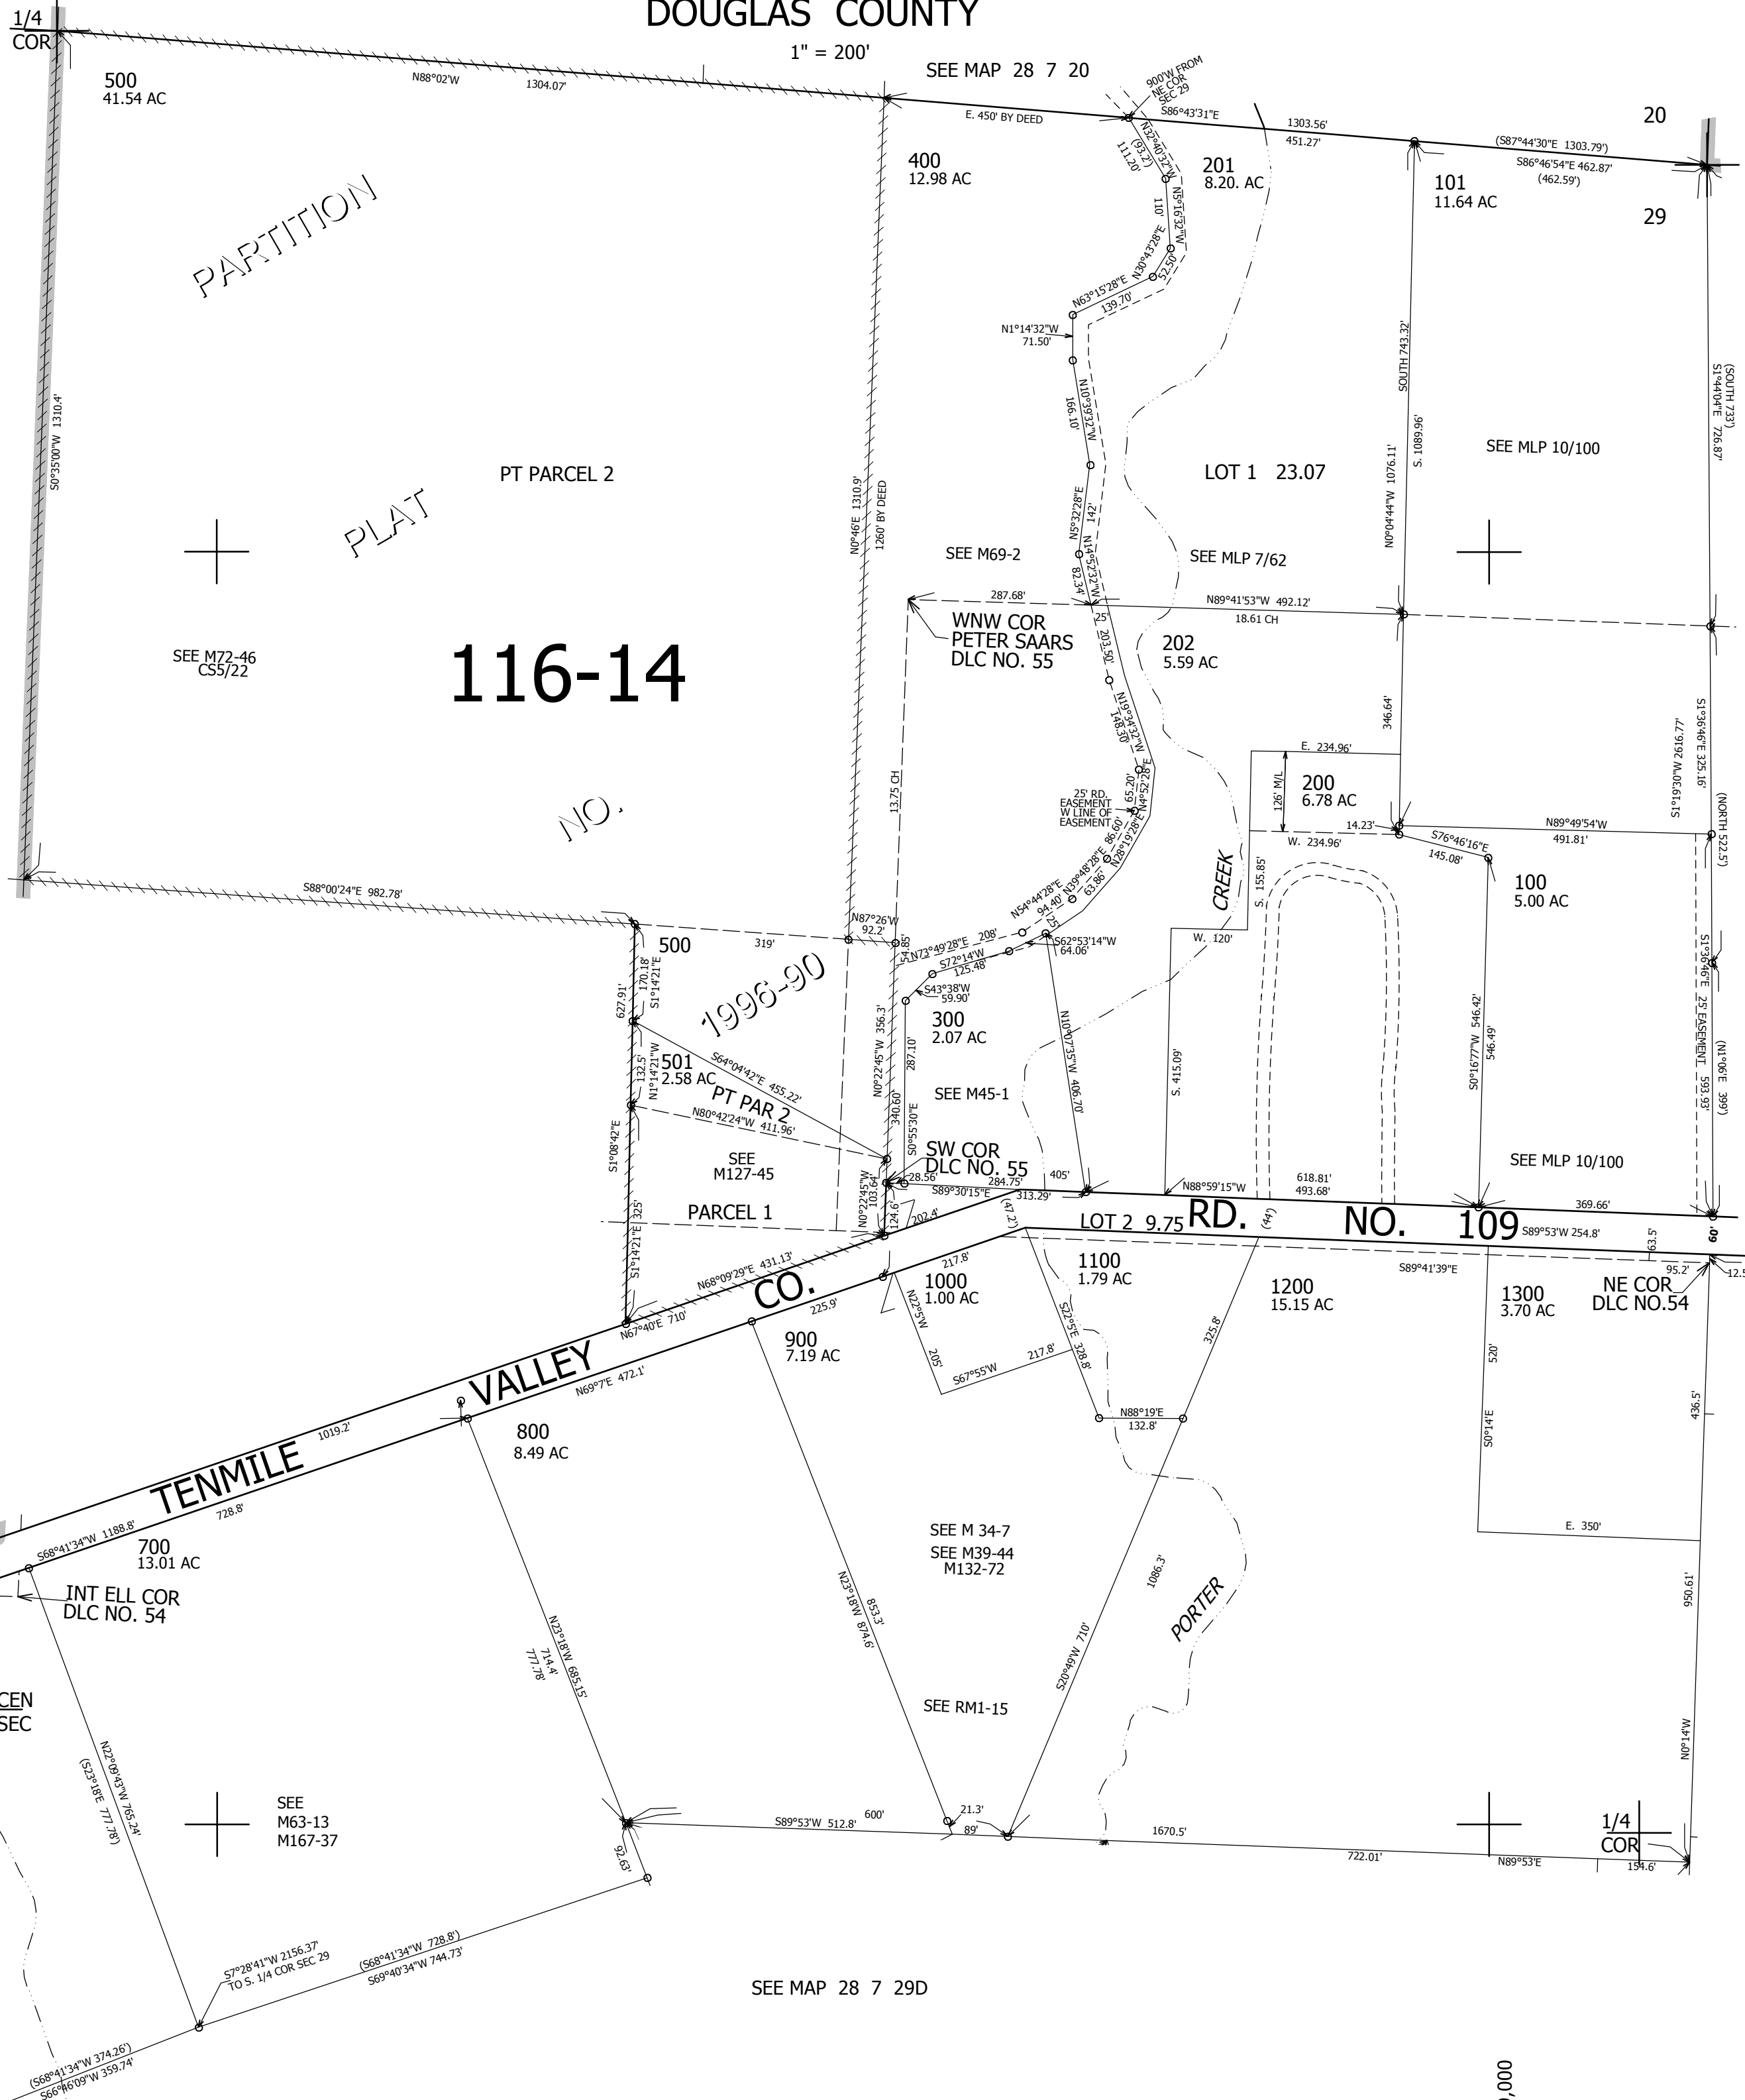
DOUGLAS COUNTY
1" = 200'
SEE MAP 28 7 20
1/4
COR
500
41.54 AC
N88°02'W 1304.07'
E. 450' BY DEED
900'W FROM NE COR SEC 29
S86°43'31"E
1303.56'
451.27'
(S87°44'30"E 1303.79')
S86°46'54"E 462.87'
(462.59')
20
29
400
12.98 AC
201
8.20. AC
101
11.64 AC
PARTITION
PLAT
NO.
1996-90
PT PARCEL 2
116-14
SEE M72-46
CS5/22
S0°35'00"W 1310.4'
N0°46'E 1310.9'
1260' BY DEED
13.75 CH
SEE M69-2
WNW COR
PETER SAARS
DLC NO. 55
287.68'
N89°41'53"W 492.12'
18.61 CH
LOT 1 23.07
SEE MLP 7/62
SEE MLP 10/100
SOUTH 743.32'
S. 1089.96'
N0°04'44"W 1076.11'
(SOUTH 733')
S1°44'04"E 726.87'
202
5.59 AC
200
6.78 AC
E. 234.96'
W. 234.96'
126' M/L
14.23'
346.64'
N89°49'54"W
491.81'
S76°46'16"E
145.08'
100
5.00 AC
S1°36'46"E 325.16'
S1°19'30"W 2616.77'
(NORTH 522.5')
CREEK
S. 155.85'
W. 120'
S. 415.09'
S0°16'77"W 546.42'
546.49'
S1°36'46"E 25' EASEMENT 593.93'
(N1°06'E 399')
N63°15'28"E
139.70'
N1°14'32"W
71.50'
N10°39'32"W
166.10'
N5°32'28"E
142'
N14°52'22"W
82.34'
25
203.50'
N19°34'32"W
148.30'
25' RD. EASEMENT W LINE OF EASEMENT
65.20'
N4°52'28"E
86.60'
N28°19'28"E
N39°48'28"E
63.86'
N54°44'28"E
94.40'
S62°53'14"W
64.06'
N73°49'28"E 208'
S72°14'W 125.48
S43°38'W 59.90'
N32°40'32"W
(93.2')
111.20'
N16°3'W
110'
N30°43'28"E
52.50'
N87°26'W
92.2'
S88°00'24"E 982.78'
500
319'
170.18'
S1°14'21"E
627.91'
501
2.58 AC
132.5'
N1°14'21"W
S64°04'42"E 455.22'
PT PAR 2
N80°42'24"W 411.96'
SEE
M127-45
PARCEL 1
S1°08'42"E
325'
S1°14'21"E
300
2.07 AC
SEE M45-1
N10°17'35"W 406.70'
54.85'
N0°22'45"W 356.3'
287.10'
340.60'
S0°55'30"E
SW COR
DLC NO. 55
28.56'
284.75'
S89°30'15"E
313.29'
405'
N0°22'45"W
103.64'
124.6'
202.4'
N88°59'15"W
618.81'
493.68'
369.66'
S89°53'W 254.8'
63.5'
LOT 2 9.75
RD. NO. 109
(47.2')
(44')
S89°41'39"E
95.2'
12.5
NE COR
DLC NO.54
1100
1.79 AC
1200
15.15 AC
1300
3.70 AC
1000
1.00 AC
217.8'
N68°09'29"E 431.13'
CO.
VALLEY
TENMILE
N67°40'E 710'
225.9'
N2°5'W
205'
S67°55'W
217.8'
S22°5'E 328.8'
325.8'
N88°19'E
132.8'
520'
S0°14'E
436.5'
900
7.19 AC
N69°7'E 472.1'
800
8.49 AC
1019.2'
728.8'
S68°41'34"W 1188.8'
700
13.01 AC
INT ELL COR
DLC NO. 54
CEN
SEC
SEE M 34-7
SEE M39-44
M132-72
E. 350'
950.61'
1086.3'
PORTER
N23°18'W 874.6'
853.3'
N23°18'W 685.15'
714.4'
777.78'
S20°49'W 710'
SEE RM1-15
N0°14'W
N22°09'43"W 765.24'
(S23°18'E 777.78')
SEE
M63-13
M167-37
S89°53'W 512.8'
600'
21.3'
89'
1670.5'
722.01'
N89°53'E
1/4
COR
154.6'
92.63'
S7°28'41"W 2156.37'
TO S. 1/4 COR SEC 29
(S68°41'34"W 728.8')
S69°40'34"W 744.73'
(S68°41'34"W 374.26')
S66°16'09"W 359.74'
SEE MAP 28 7 29D
SEE MLP 10/100
,000